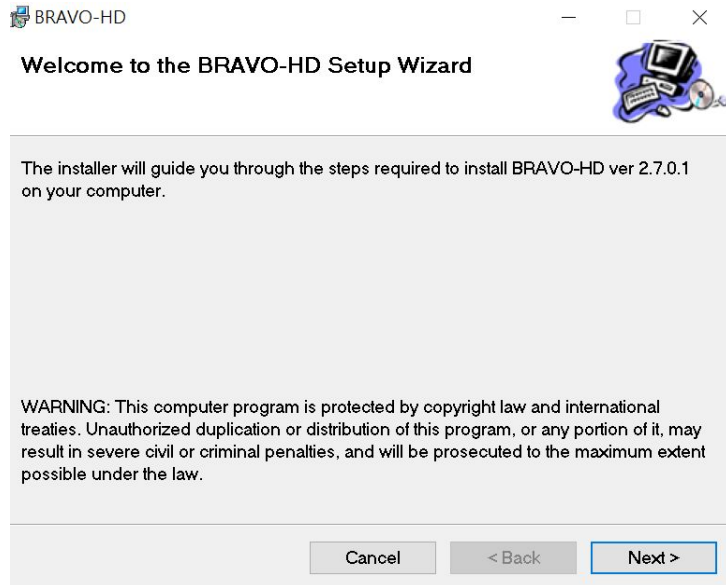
BRAVO-HD

Welcome to the BRAVO-HD Setup Wizard

The installer will guide you through the steps required to install BRAVO-HD ver 2.7.0.1 on your computer.

WARNING: This computer program is protected by copyright law and international treaties. Unauthorized duplication or distribution of this program, or any portion of it, may result in severe civil or criminal penalties, and will be prosecuted to the maximum extent possible under the law.

Cancel
< Back
Next >